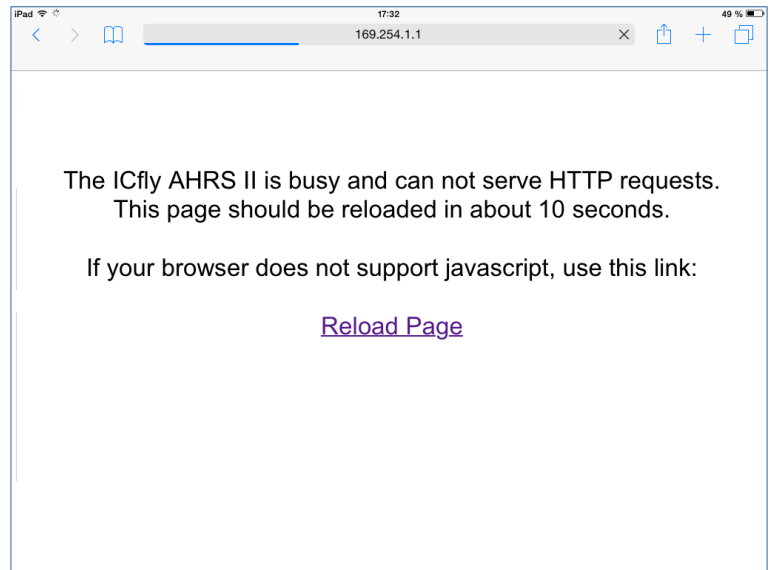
iPad 17:32 49 %

169.254.1.1

The ICfly AHRS II is busy and can not serve HTTP requests.
This page should be reloaded in about 10 seconds.

If your browser does not support javascript, use this link:

Reload Page